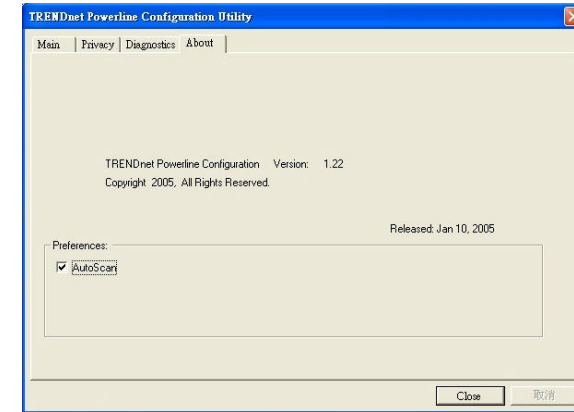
TRENDnet Powerline Configuration Utility

Main | Privacy | Diagnostics | About

TRENDnet Powerline Configuration Version: 1.22
Copyright 2005, All Rights Reserved.

Released: Jan 10, 2005

Preferences:
AutoScan

Close 取消